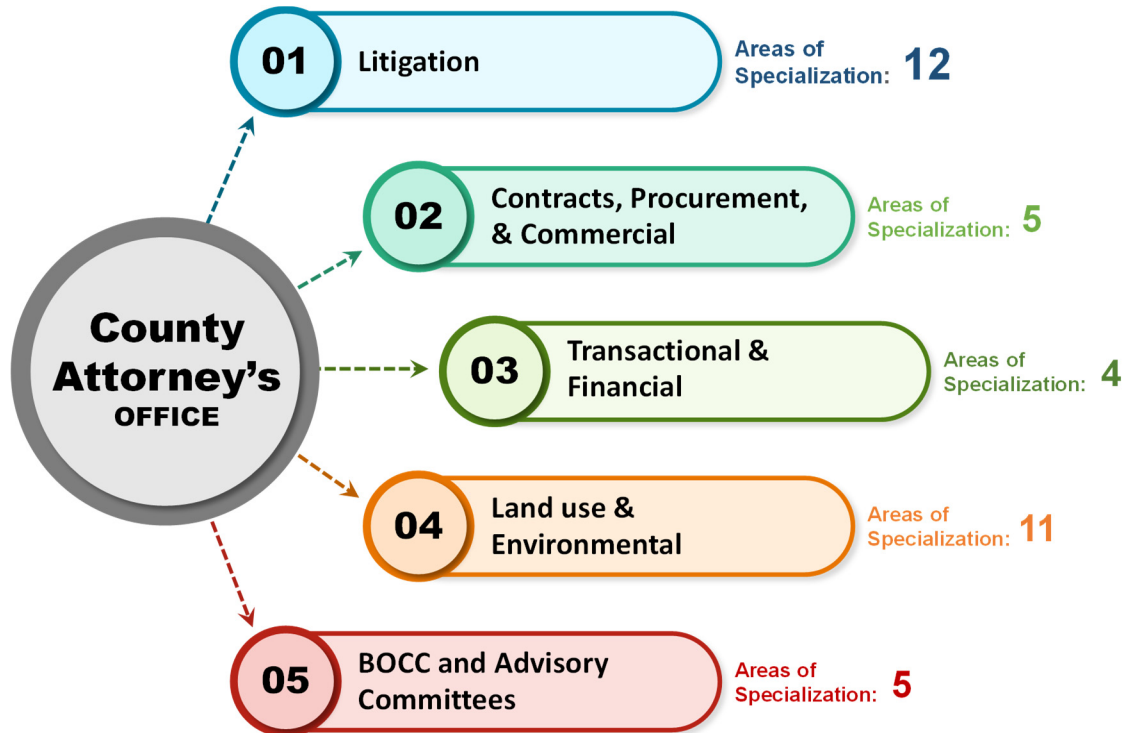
County Attorney's OFFICE

01 Litigation
Areas of Specialization: 12

02 Contracts, Procurement, & Commercial
Areas of Specialization: 5

03 Transactional & Financial
Areas of Specialization: 4

04 Land use & Environmental
Areas of Specialization: 11

05 BOCC and Advisory Committees
Areas of Specialization: 5